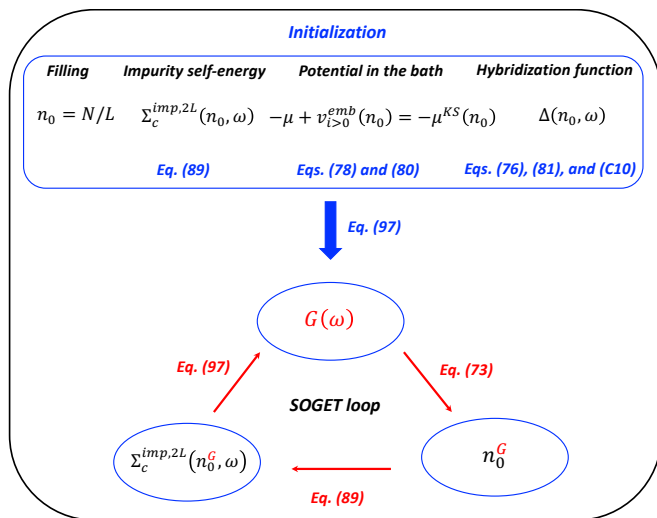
Initialization

Filling

$n_0 = N/L$

Impurity self-energy

$\Sigma_c^{imp,2L}(n_0,\omega)$

Eq. (89)

Potential in the bath

$-\mu + v_{i>0}^{emb}(n_0) = -\mu^{KS}(n_0)$

Eqs. (78) and (80)

Hybridization function

$\Delta(n_0,\omega)$

Eqs. (76), (81), and (C10)

Eq. (97)

$G(\omega)$

Eq. (97)

Eq. (73)

SOGET loop

$\Sigma_c^{imp,2L}(n_0^G,\omega)$

$n_0^G$

Eq. (89)